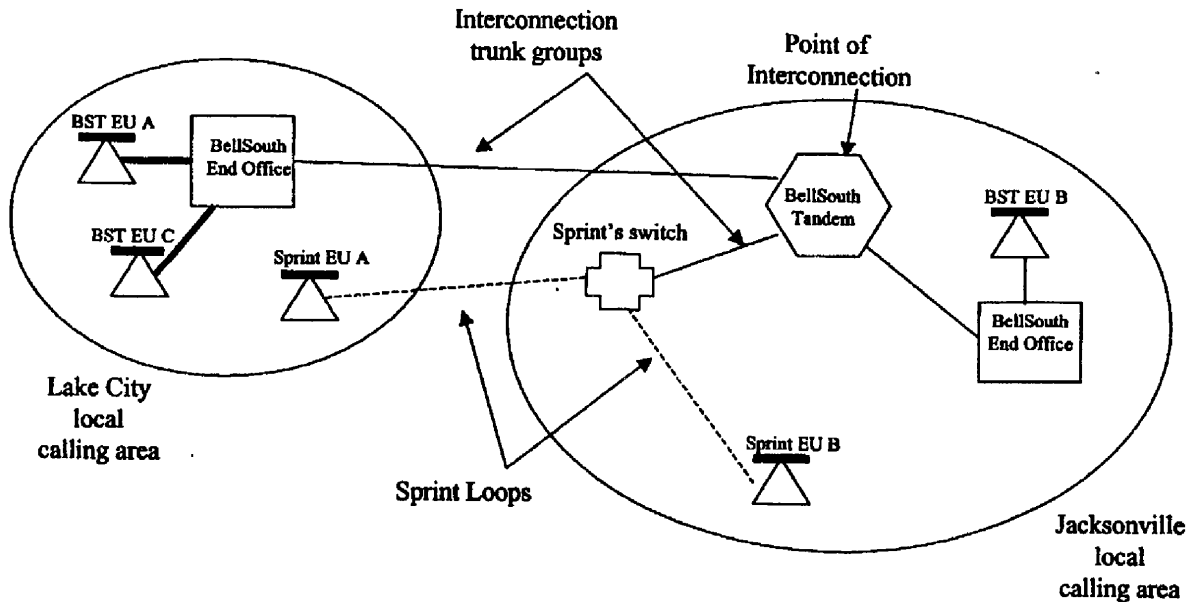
Interconnection trunk groups

Point of Interconnection

BST EU A

BellSouth End Office

BST EU C

Sprint EU A

Sprint's switch

BellSouth Tandem

BST EU B

BellSouth End Office

Lake City local calling area

Sprint Loops

Sprint EU B

Jacksonville local calling area